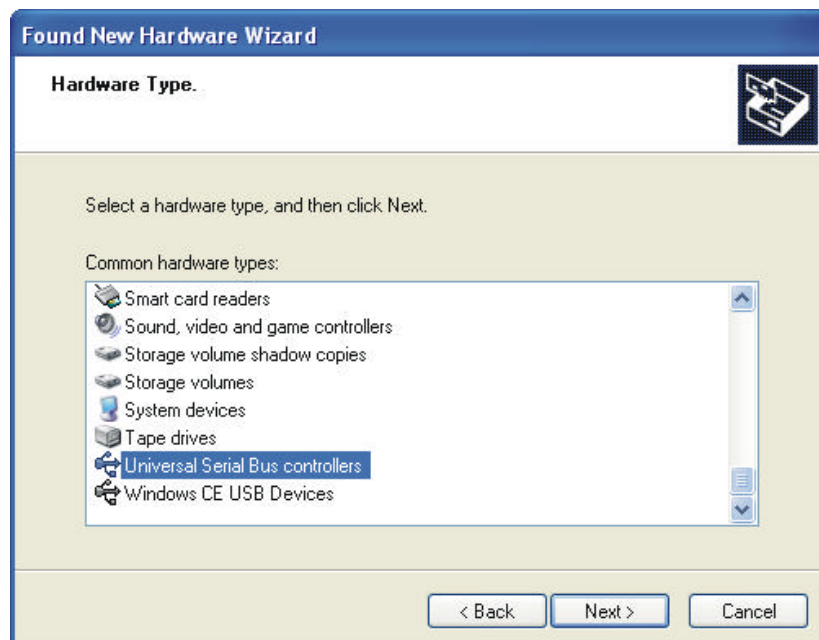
Found New Hardware Wizard

Hardware Type.

Select a hardware type, and then click Next.

Common hardware types:

Smart card readers
Sound, video and game controllers
Storage volume shadow copies
Storage volumes
System devices
Tape drives
Universal Serial Bus controllers
Windows CE USB Devices

< Back
Next >
Cancel